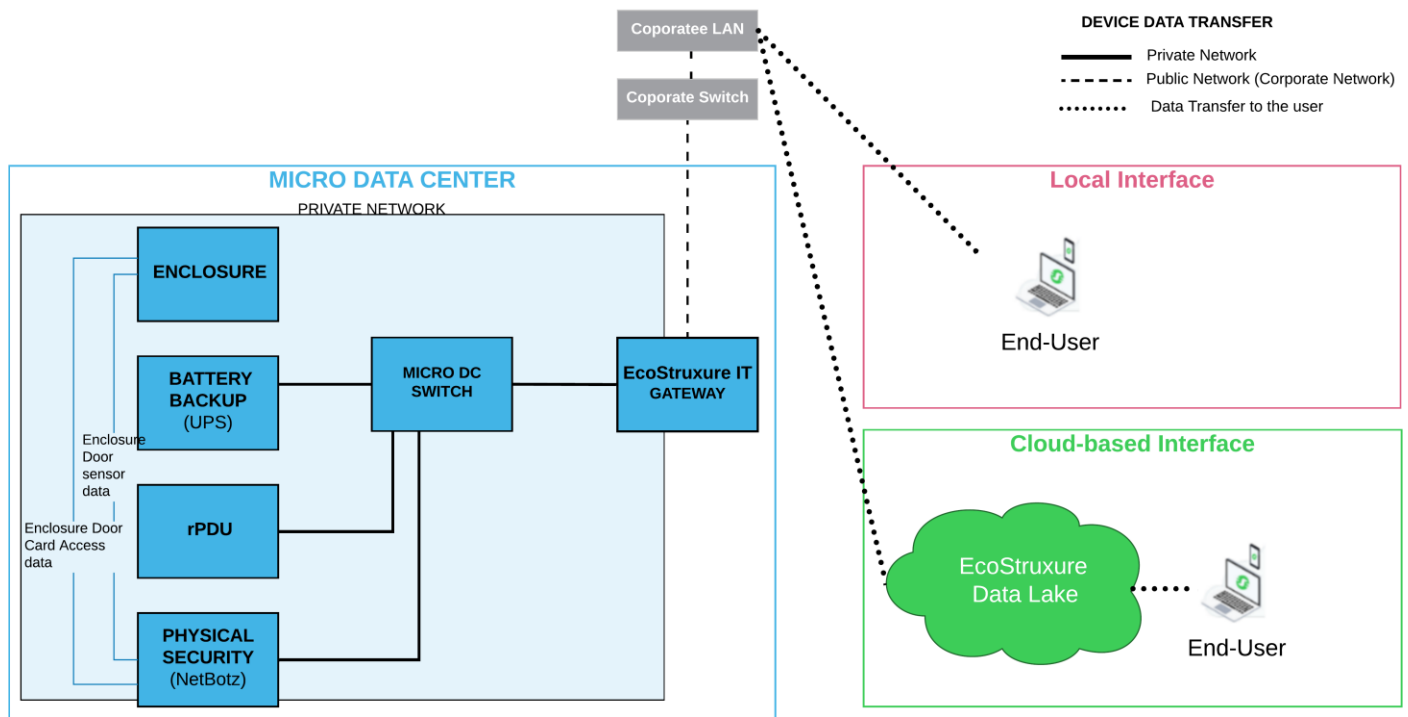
Coporatee LAN

Coporate Switch

DEVICE DATA TRANSFER

Private Network

Public Network (Corporate Network)

Data Transfer to the user

MICRO DATA CENTER

PRIVATE NETWORK

ENCLOSURE

BATTERY BACKUP (UPS)

Enclosure Door sensor data

rPDU

Enclosure Door Card Access data

PHYSICAL SECURITY (NetBotz)

MICRO DC SWITCH

EcoStruxure IT GATEWAY

Local Interface

End-User

Cloud-based Interface

EcoStruxure Data Lake

End-User